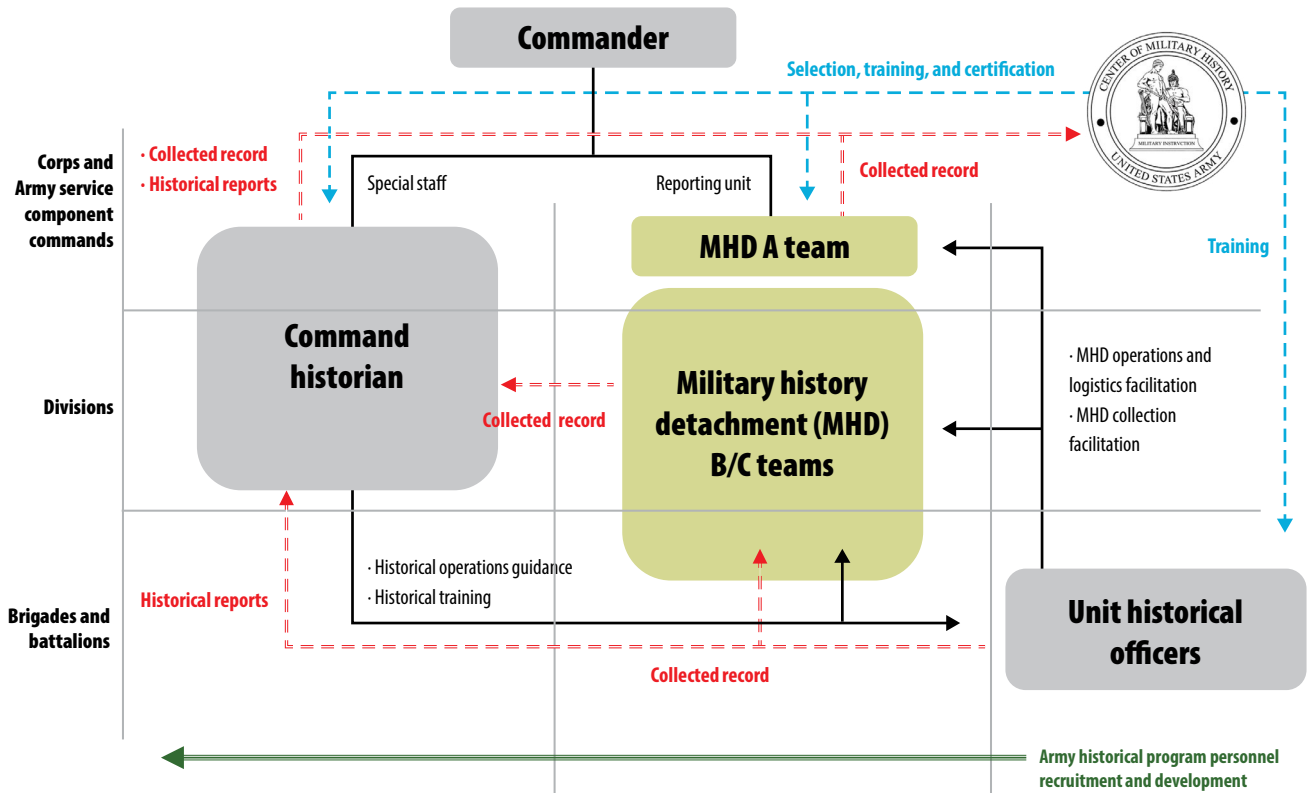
Commander

Selection, training, and certification

CENTER OF MILITARY HISTORY
MILITARY INSTRUCTION
UNITED STATES ARMY

Corps and Army service component commands

· Collected record
· Historical reports

Special staff

Reporting unit

Collected record

MHD A team

Training

Command historian

Divisions

Military history detachment (MHD) B/C teams

Collected record

· MHD operations and logistics facilitation
· MHD collection facilitation

Brigades and battalions

Historical reports

· Historical operations guidance
· Historical training

Unit historical officers

Collected record

Army historical program personnel recruitment and development